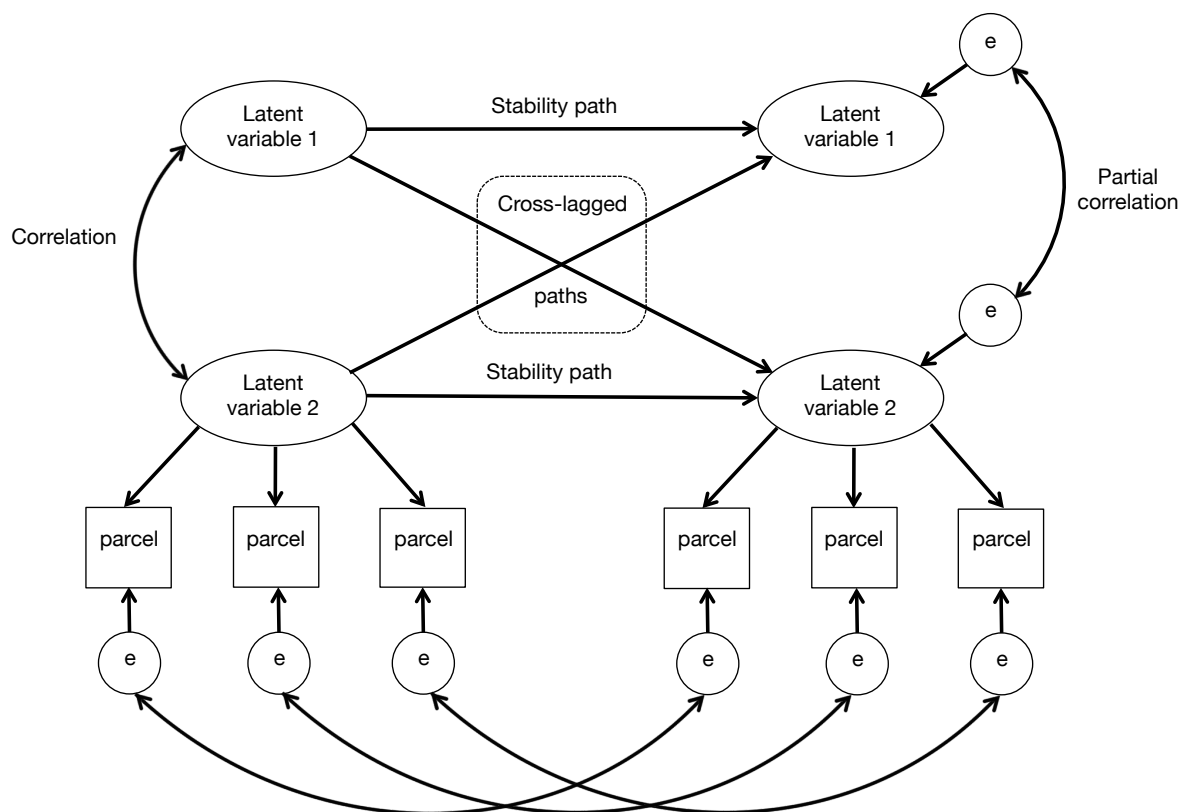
e

Latent variable 1

Stability path

Latent variable 1

Partial correlation

Correlation

Cross-lagged

paths

e

Latent variable 2

Stability path

Latent variable 2

parcel

parcel

parcel

parcel

parcel

parcel

e

e

e

e

e

e